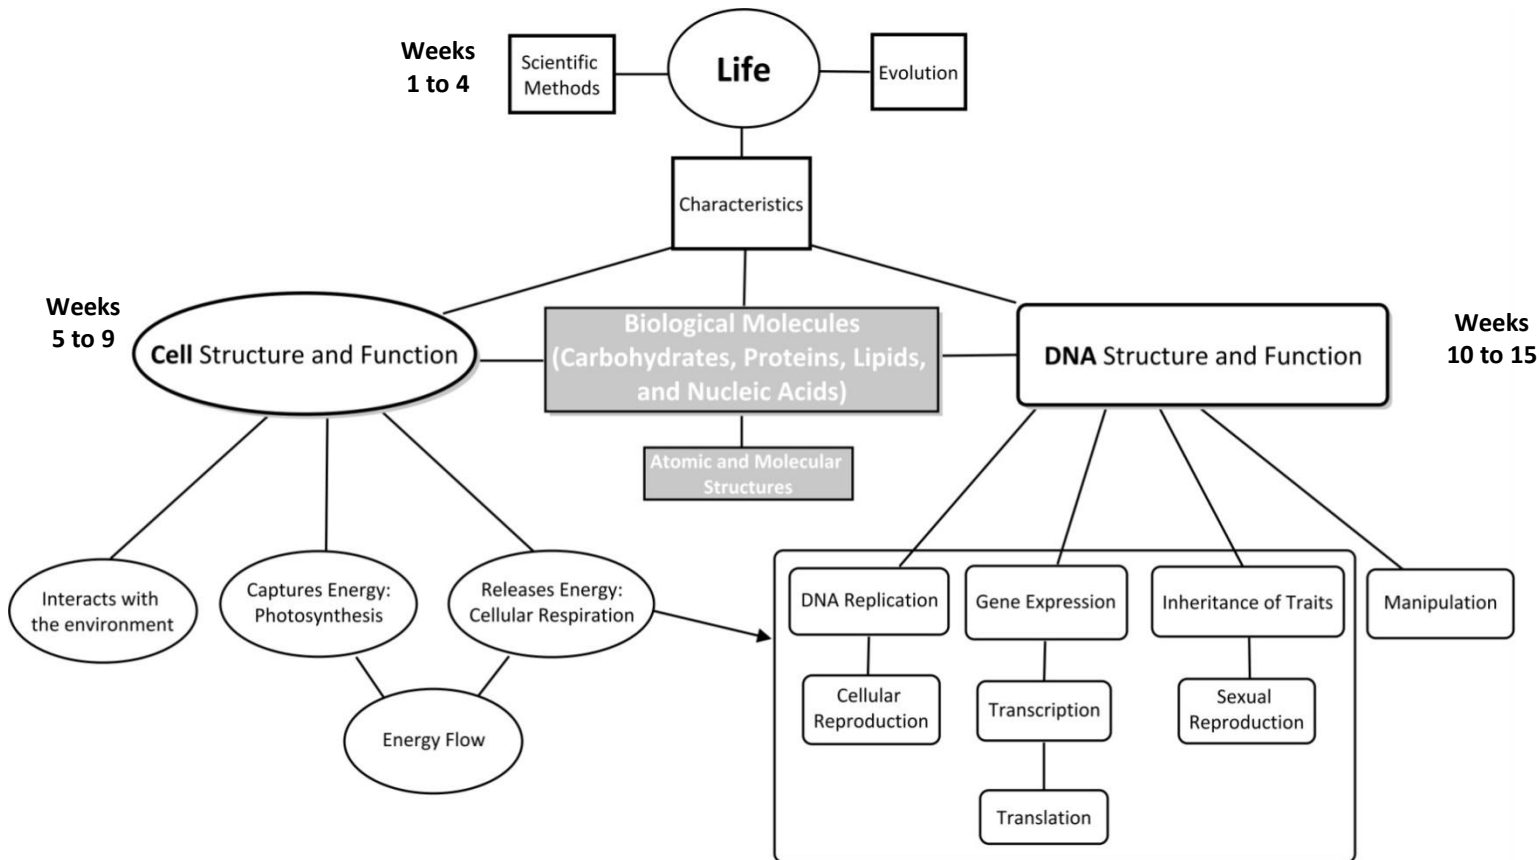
Weeks 1 to 4

Scientific Methods

Life

Evolution

Characteristics

Weeks 5 to 9

Cell Structure and Function

Biological Molecules (Carbohydrates, Proteins, Lipids, and Nucleic Acids)

DNA Structure and Function

Weeks 10 to 15

Atomic and Molecular Structures

Interacts with the environment

Captures Energy: Photosynthesis

Releases Energy: Cellular Respiration

Energy Flow

DNA Replication

Cellular Reproduction

Gene Expression

Transcription

Translation

Inheritance of Traits

Sexual Reproduction

Manipulation